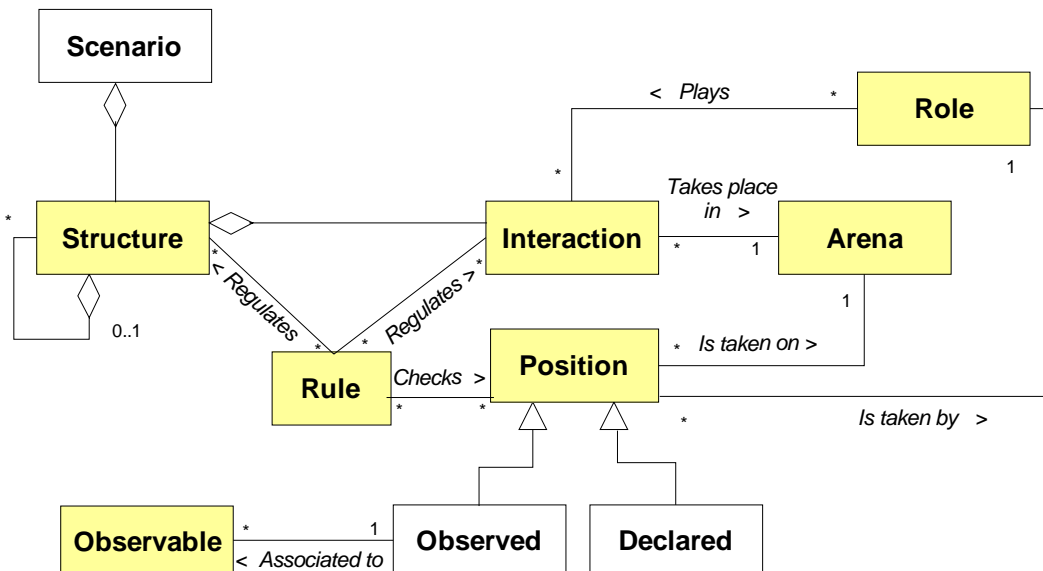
Scenario

< Plays

*

Role

1

*

Takes place in >

*

Structure

Interaction

*

1

Arena

*

< Regulates

Regulates >

*

1

0..1

*

*

* Is taken on >

Checks >

Position

Rule

*

*

*

Is taken by >

Observable

*

1

Observed

Declared

< Associated to